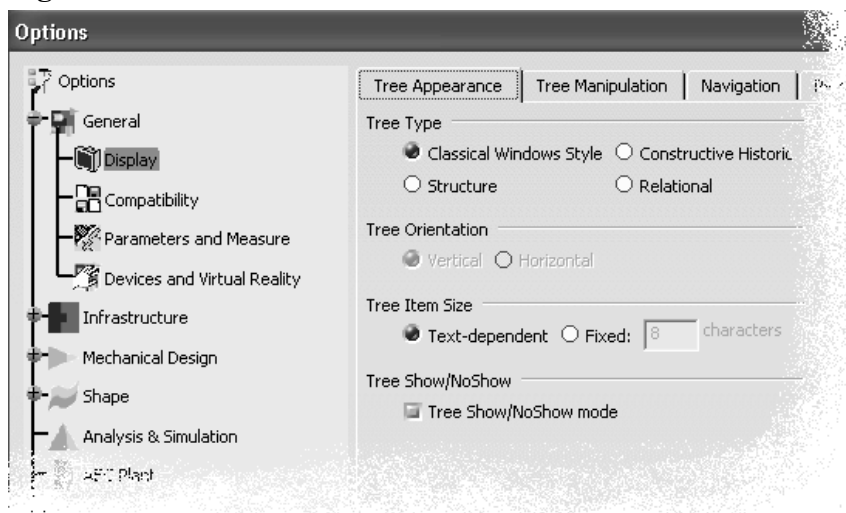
Options

Options
General
Display
Compatibility
Parameters and Measure
Devices and Virtual Reality
Infrastructure
Mechanical Design
Shape
Analysis & Simulation
AEC Plant

Tree Appearance | Tree Manipulation | Navigation | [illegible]

Tree Type
Classical Windows Style
Constructive Historic
Structure
Relational

Tree Orientation
Vertical
Horizontal

Tree Item Size
Text-dependent
Fixed: 8 characters

Tree Show/NoShow
Tree Show/NoShow mode